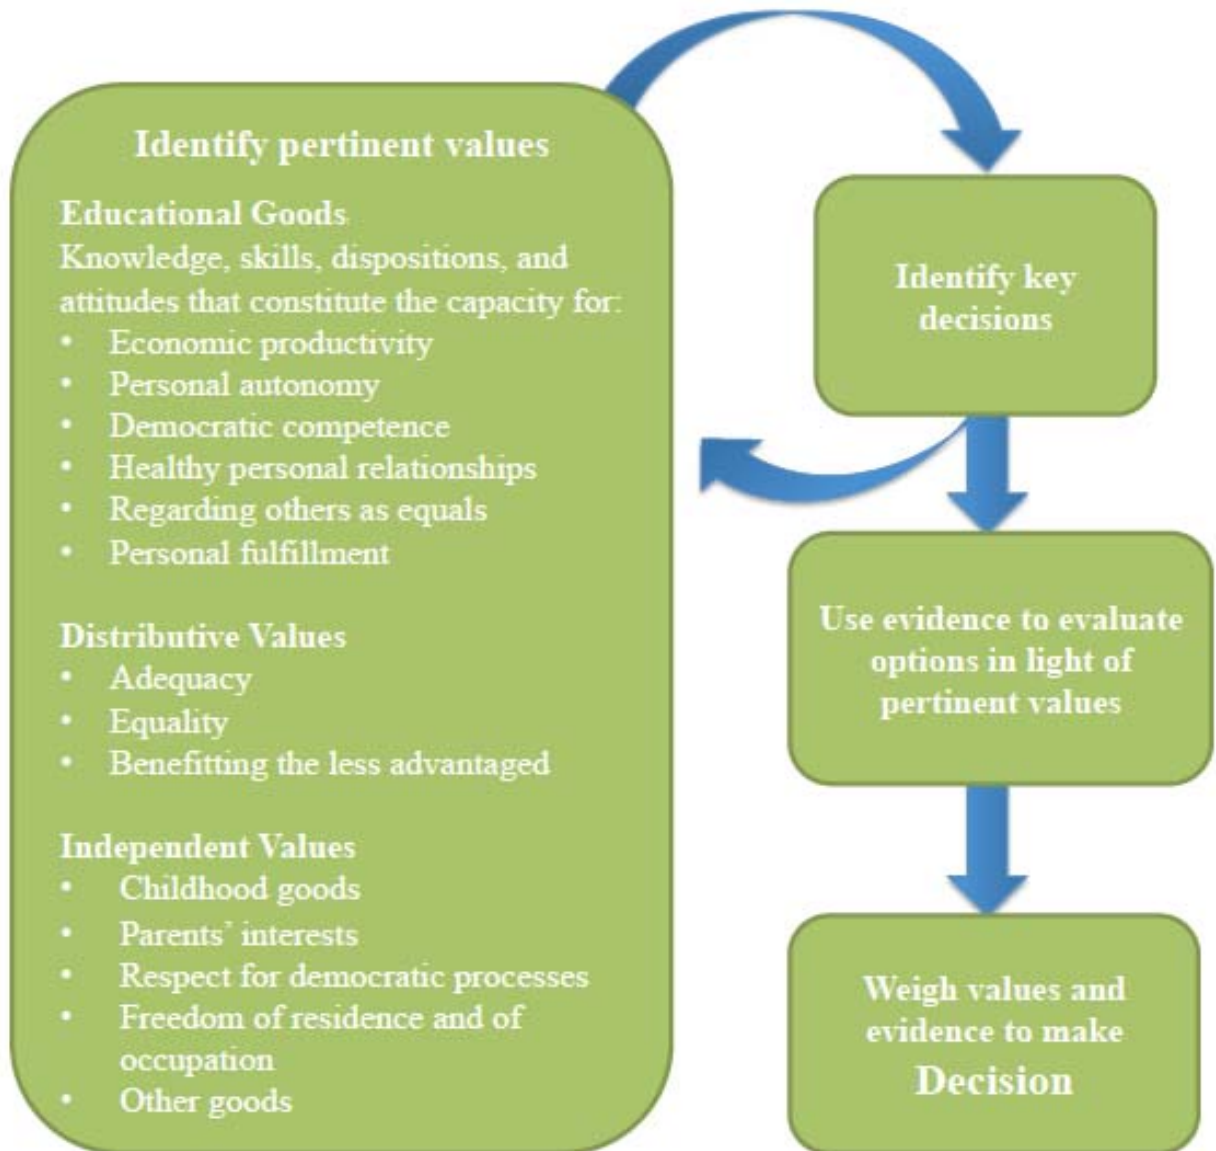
Identify pertinent values

Educational Goods
Knowledge, skills, dispositions, and attitudes that constitute the capacity for:
• Economic productivity
• Personal autonomy
• Democratic competence
• Healthy personal relationships
• Regarding others as equals
• Personal fulfillment

Distributive Values
• Adequacy
• Equality
• Benefitting the less advantaged

Independent Values
• Childhood goods
• Parents' interests
• Respect for democratic processes
• Freedom of residence and of occupation
• Other goods

Identify key decisions

Use evidence to evaluate options in light of pertinent values

Weigh values and evidence to make Decision